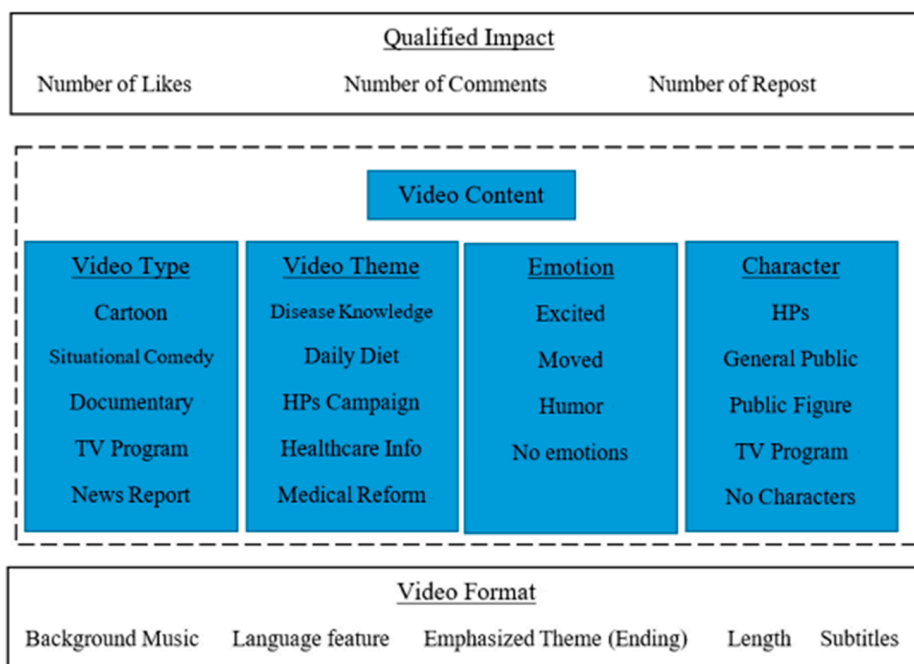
Qualified Impact

Number of Likes Number of Comments Number of Repost

Video Content

Video Type
Cartoon
Situational Comedy
Documentary
TV Program
News Report

Video Theme
Disease Knowledge
Daily Diet
HPs Campaign
Healthcare Info
Medical Reform

Emotion
Excited
Moved
Humor
No emotions

Character
HPs
General Public
Public Figure
TV Program
No Characters

Video Format

Background Music Language feature Emphasized Theme (Ending) Length Subtitles